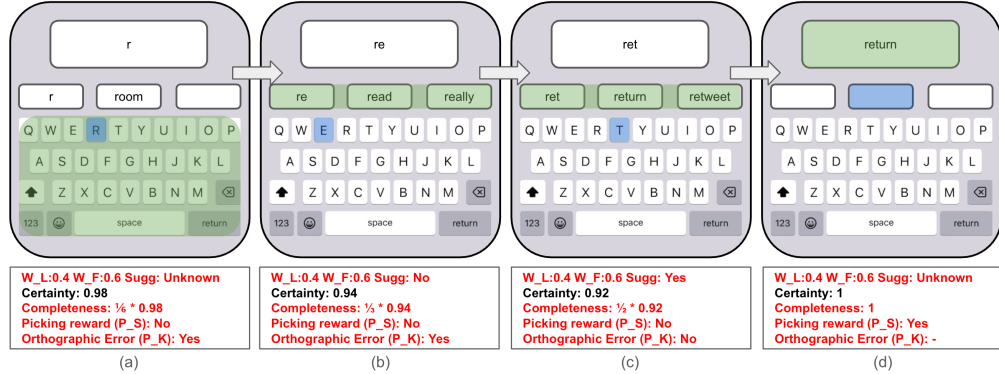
r

r
room

Q W E R T Y U I O P
A S D F G H J K L
Z X C V B N M
123
space
return

W_L:0.4 W_F:0.6 Sugg: Unknown
Certainty: 0.98
Completeness: ⅙ * 0.98
Picking reward (P_S): No
Orthographic Error (P_K): Yes

(a)

re

re
read
really

Q W E R T Y U I O P
A S D F G H J K L
Z X C V B N M
123
space
return

W_L:0.4 W_F:0.6 Sugg: No
Certainty: 0.94
Completeness: ⅓ * 0.94
Picking reward (P_S): No
Orthographic Error (P_K): Yes

(b)

ret

ret
return
retweet

Q W E R T Y U I O P
A S D F G H J K L
Z X C V B N M
123
space
return

W_L:0.4 W_F:0.6 Sugg: Yes
Certainty: 0.92
Completeness: ½ * 0.92
Picking reward (P_S): No
Orthographic Error (P_K): No

(c)

return

Q W E R T Y U I O P
A S D F G H J K L
Z X C V B N M
123
space
return

W_L:0.4 W_F:0.6 Sugg: Unknown
Certainty: 1
Completeness: 1
Picking reward (P_S): Yes
Orthographic Error (P_K): -

(d)